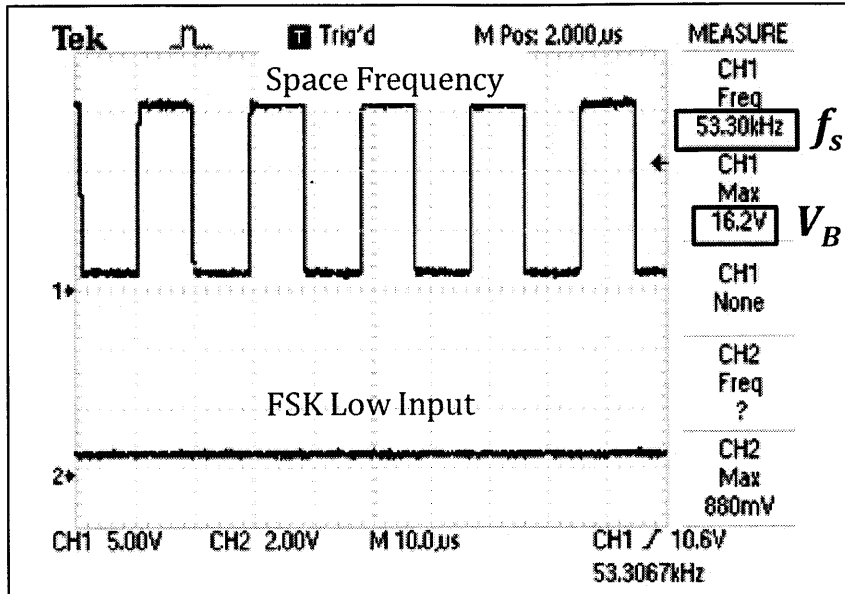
Tek Trig'd M Pos: 2.000µs MEASURE

Space Frequency

CH1 Freq 53.30kHz $f_s$

CH1 Max 16.2V $V_B$

1

CH1 None

CH2 Freq ?

FSK Low Input

CH2 Max 880mV

2

CH1 5.00V CH2 2.00V M 10.0µs CH1 ⁄ 10.6V

53.3067kHz